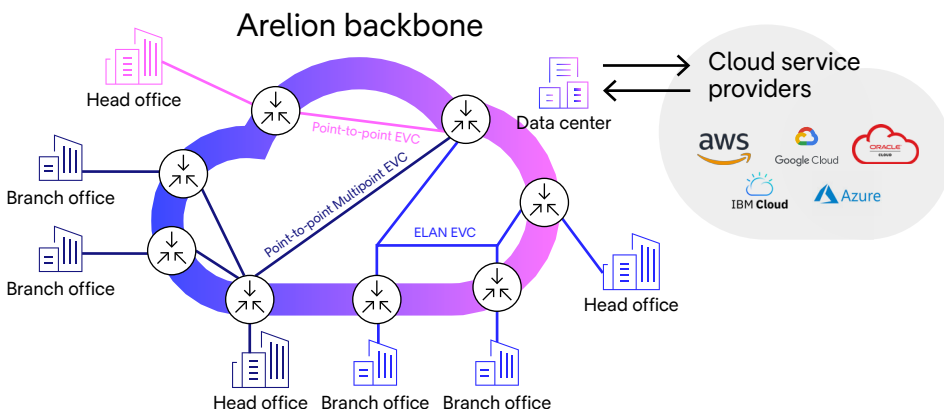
Arelion backbone

Head office

Cloud service providers

Data center

Point-to-point EVC

aws

Google Cloud

ORACLE CLOUD

IBM Cloud

Azure

Branch office

Point-to-point Multipoint EVC

Branch office

ELAN EVC

Head office

Head office

Branch office

Branch office